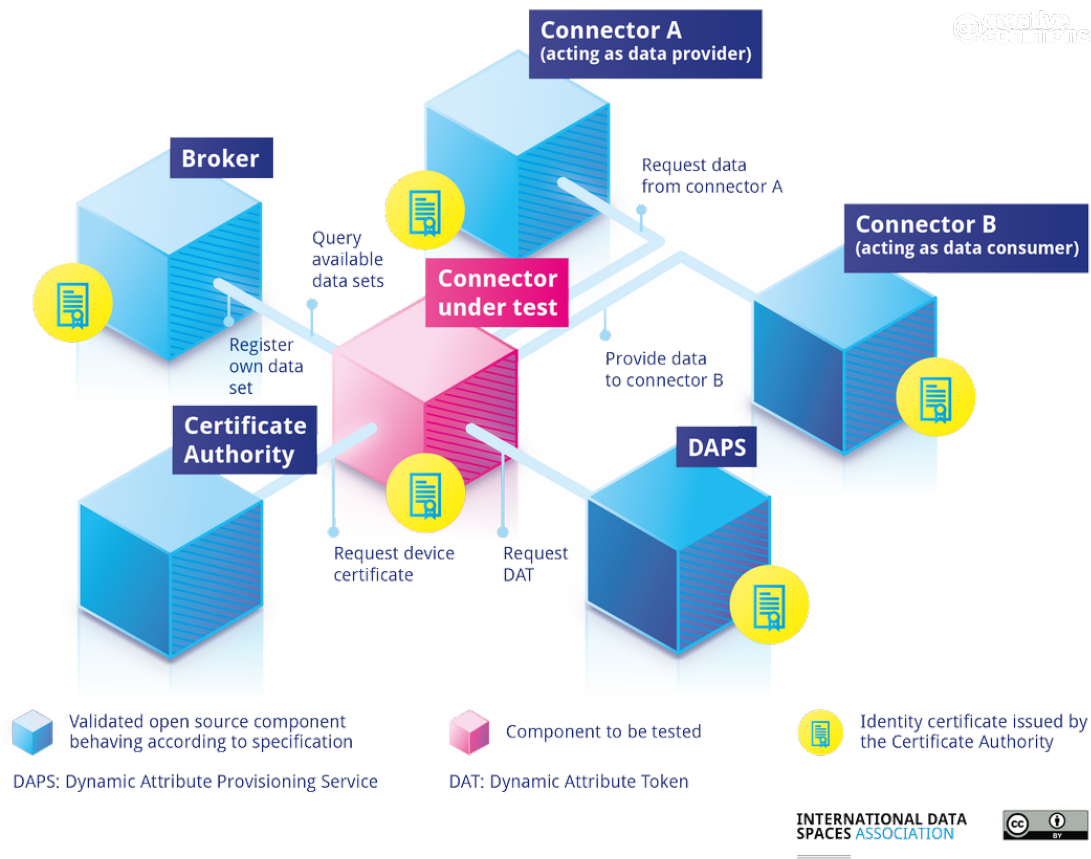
creative commons

Connector A
(acting as data provider)

Broker

Request data from connector A

Connector B
(acting as data consumer)

Query available data sets

Connector under test

Register own data set

Provide data to connector B

Certificate Authority

DAPS

Request device certificate

Request DAT

Validated open source component behaving according to specification

Component to be tested

Identity certificate issued by the Certificate Authority

DAPS: Dynamic Attribute Provisioning Service

DAT: Dynamic Attribute Token

INTERNATIONAL DATA SPACES ASSOCIATION

cc BY